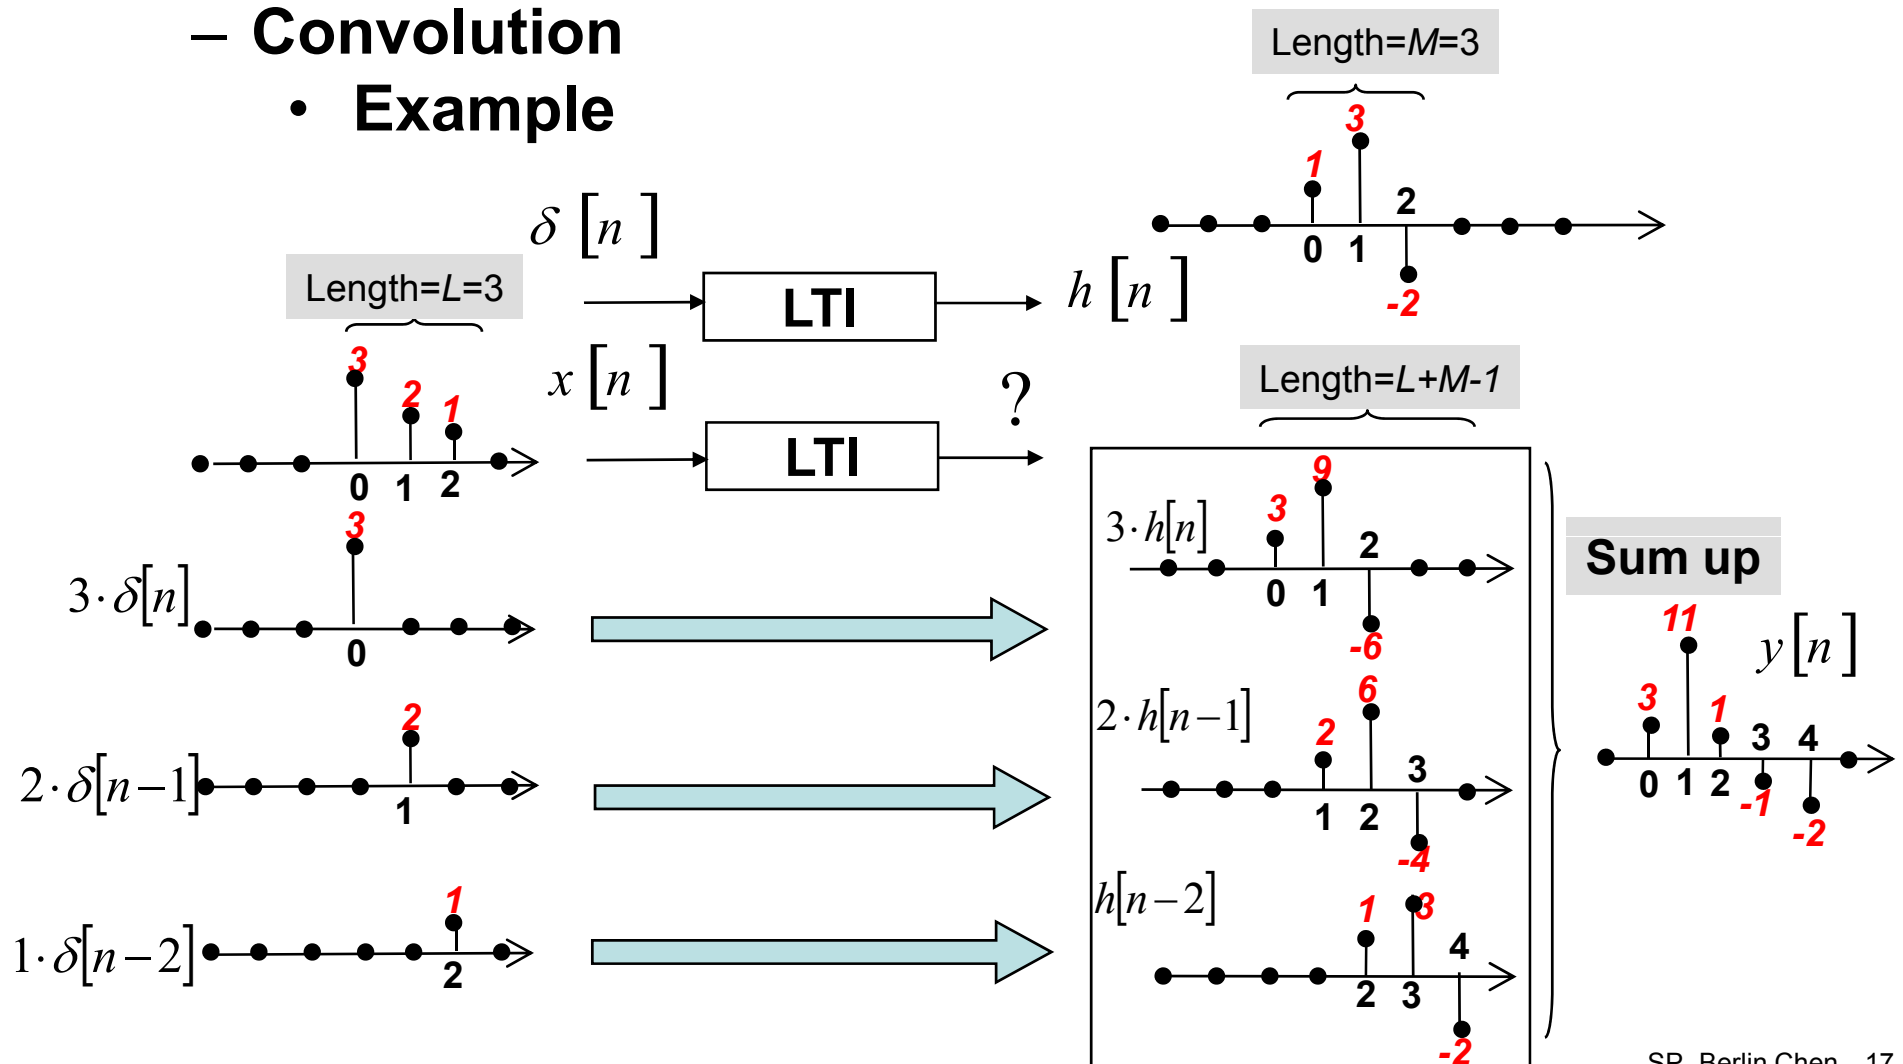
– Convolution
• Example

Length=$M$=3
3
1
2
0 1
-2

$\delta[n]$
LTI
$h[n]$

Length=$L$=3
3
2
1
0 1 2

$x[n]$
LTI
?

Length=$L$+$M$-1

$3\cdot\delta[n]$
3
0

$3\cdot h[n]$
9
3
2
0 1
-6

Sum up

$2\cdot\delta[n-1]$
2
1

$2\cdot h[n-1]$
6
2
3
1 2
-4

11
$y[n]$
3
1
3 4
0 1 2
-1
-2

$1\cdot\delta[n-2]$
1
2

$h[n-2]$
1
3
4
2 3
-2

SP- Berlin Chen 17